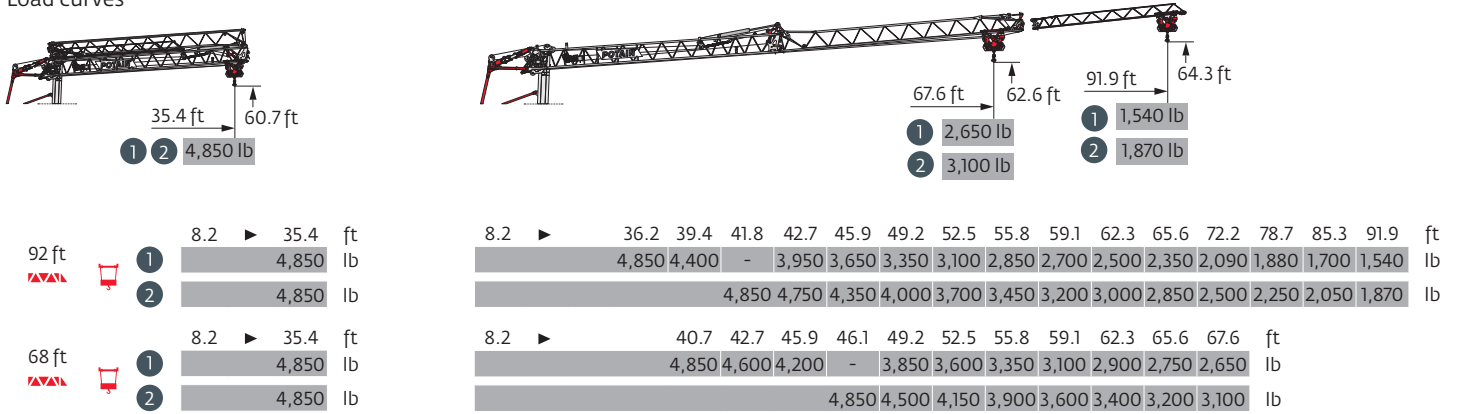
Load curves

35.4 ft
60.7 ft
1 2 4,850 lb

67.6 ft
62.6 ft
1 2,650 lb
2 3,100 lb

91.9 ft
64.3 ft
1 1,540 lb
2 1,870 lb

| | | 8.2 | ► | 35.4 | ft |
|---|---|---|---|---|---|
| 92 ft | 1 | | | 4,850 | lb |
| | 2 | | | 4,850 | lb |

| 8.2 | ► | 36.2 | 39.4 | 41.8 | 42.7 | 45.9 | 49.2 | 52.5 | 55.8 | 59.1 | 62.3 | 65.6 | 72.2 | 78.7 | 85.3 | 91.9 | ft |
|---|---|---|---|---|---|---|---|---|---|---|---|---|---|---|---|---|---|
| 1 | | 4,850 | 4,400 | - | 3,950 | 3,650 | 3,350 | 3,100 | 2,850 | 2,700 | 2,500 | 2,350 | 2,090 | 1,880 | 1,700 | 1,540 | lb |
| 2 | | | | 4,850 | 4,750 | 4,350 | 4,000 | 3,700 | 3,450 | 3,200 | 3,000 | 2,850 | 2,500 | 2,250 | 2,050 | 1,870 | lb |

| | | 8.2 | ► | 35.4 | ft |
|---|---|---|---|---|---|
| 68 ft | 1 | | | 4,850 | lb |
| | 2 | | | 4,850 | lb |

| 8.2 | ► | 40.7 | 42.7 | 45.9 | 46.1 | 49.2 | 52.5 | 55.8 | 59.1 | 62.3 | 65.6 | 67.6 | ft |
|---|---|---|---|---|---|---|---|---|---|---|---|---|---|
| 1 | | 4,850 | 4,600 | 4,200 | - | 3,850 | 3,600 | 3,350 | 3,100 | 2,900 | 2,750 | 2,650 | lb |
| 2 | | | | | 4,850 | 4,500 | 4,150 | 3,900 | 3,600 | 3,400 | 3,200 | 3,100 | lb |